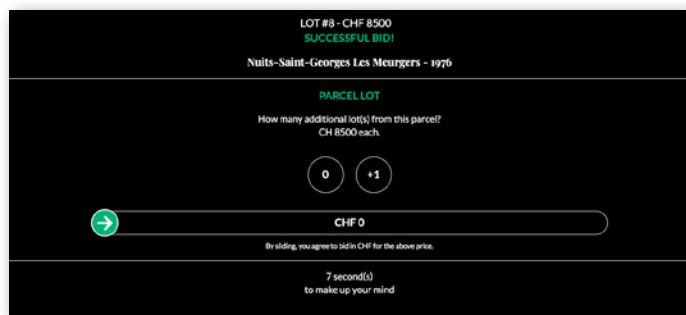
LOT #8 - CHF 8500
SUCCESSFUL BID!

Nuits-Saint-Georges Les Meurgers - 1976

PARCEL LOT

How many additional lot(s) from this parcel?
CH 8500 each.

0

+1

CHF 0

By sliding, you agree to bid in CHF for the above price.

7 second(s)
to make up your mind